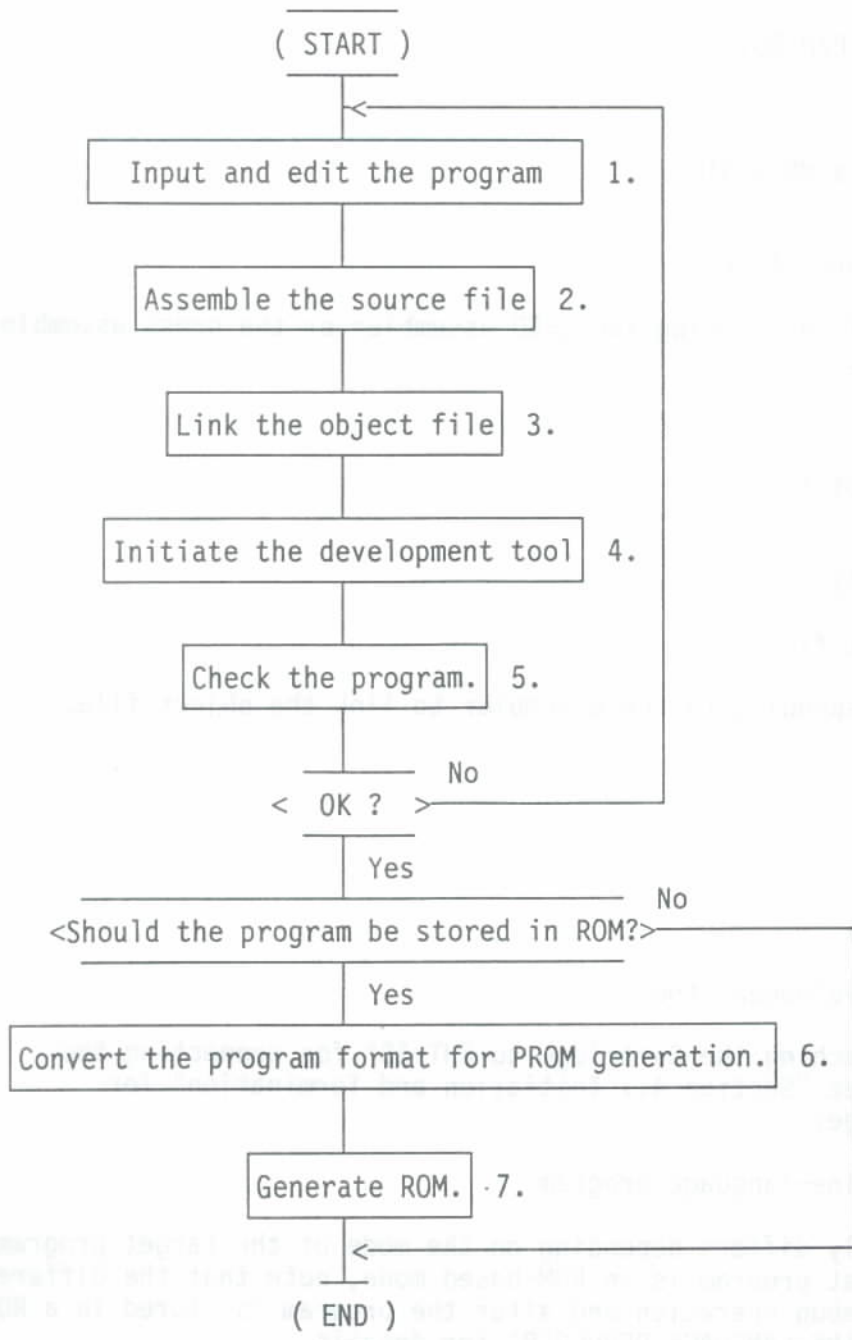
( START )

Input and edit the program 1.

Assemble the source file 2.

Link the object file 3.

Initiate the development tool 4.

Check the program. 5.

< OK ? > No

Yes

<Should the program be stored in ROM?> No

Yes

Convert the program format for PROM generation. 6.

Generate ROM. 7.

( END )